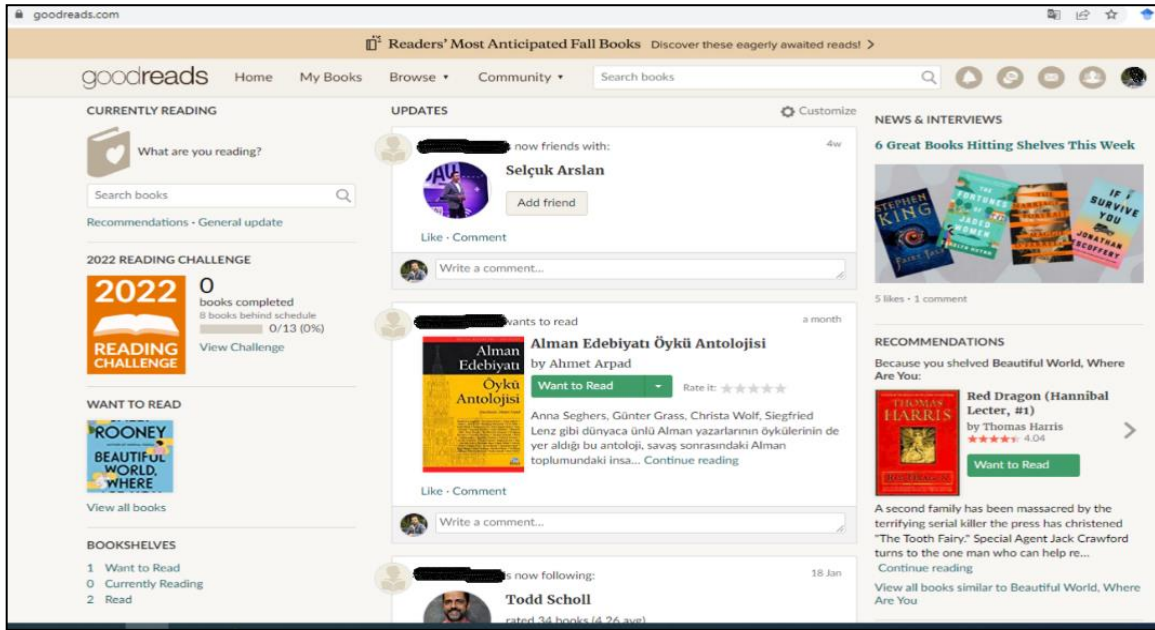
goodreads.com

Readers' Most Anticipated Fall Books Discover these eagerly awaited reads! >

goodreads Home My Books Browse ▾ Community ▾ Search books

CURRENTLY READING

What are you reading?

Search books

Recommendations · General update

2022 READING CHALLENGE

2022 READING CHALLENGE

0
books completed
8 books behind schedule
0/13 (0%)
View Challenge

WANT TO READ

ROONEY
BEAUTIFUL WORLD, WHERE

View all books

BOOKSHELVES

1 Want to Read
0 Currently Reading
2 Read

UPDATES

Customize

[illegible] now friends with: 4w

Selçuk Arslan

Add friend

Like · Comment

Write a comment...

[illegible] wants to read a month

Alman Edebiyatı Öykü Antolojisi

Alman Edebiyatı Öykü Antolojisi
by Ahmet Arpad

Want to Read Rate it:

Anna Seghers, Günter Grass, Christa Wolf, Siegfried Lenz gibi dünyaca ünlü Alman yazarlarının öykülerinin de yer aldığı bu antoloji, savaş sonrasındaki Alman toplumundaki insa... Continue reading

Like · Comment

Write a comment...

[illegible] is now following: 18 Jan

Todd Scholl

rated 34 books (4.26 avg)

NEWS & INTERVIEWS

6 Great Books Hitting Shelves This Week

STEPHEN KING FAIRY TALE
THE FORTUNES OF JADED WOMEN
IF I SURVIVE YOU JONATHAN ESCOFFERY

5 likes · 1 comment

RECOMMENDATIONS

Because you shelved Beautiful World, Where Are You:

THOMAS HARRIS

Red Dragon (Hannibal Lecter, #1)
by Thomas Harris
4.04

Want to Read

A second family has been massacred by the terrifying serial killer the press has christened "The Tooth Fairy." Special Agent Jack Crawford turns to the one man who can help re...
Continue reading

View all books similar to Beautiful World, Where Are You